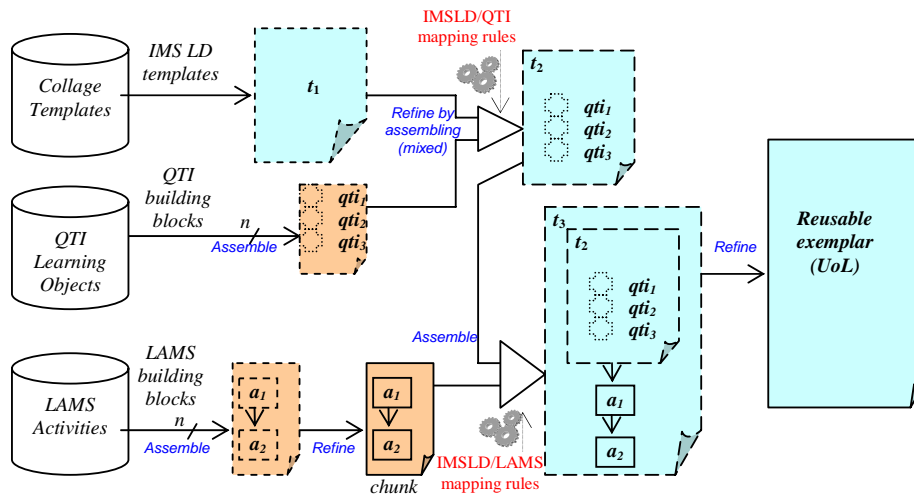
Collage Templates

IMS LD templates

$t_1$

IMSLD/QTI mapping rules

Refine by assembling (mixed)

$t_2$

$qti_1$
$qti_2$
$qti_3$

QTI Learning Objects

QTI building blocks

n

Assemble

$qti_1$
$qti_2$
$qti_3$

Assemble

$t_3$

$t_2$

$qti_1$
$qti_2$
$qti_3$

$a_1$
$a_2$

Refine

Reusable exemplar (UoL)

LAMS Activities

LAMS building blocks

n

Assemble

$a_1$
$a_2$

Refine

$a_1$
$a_2$

chunk

IMSLD/LAMS mapping rules